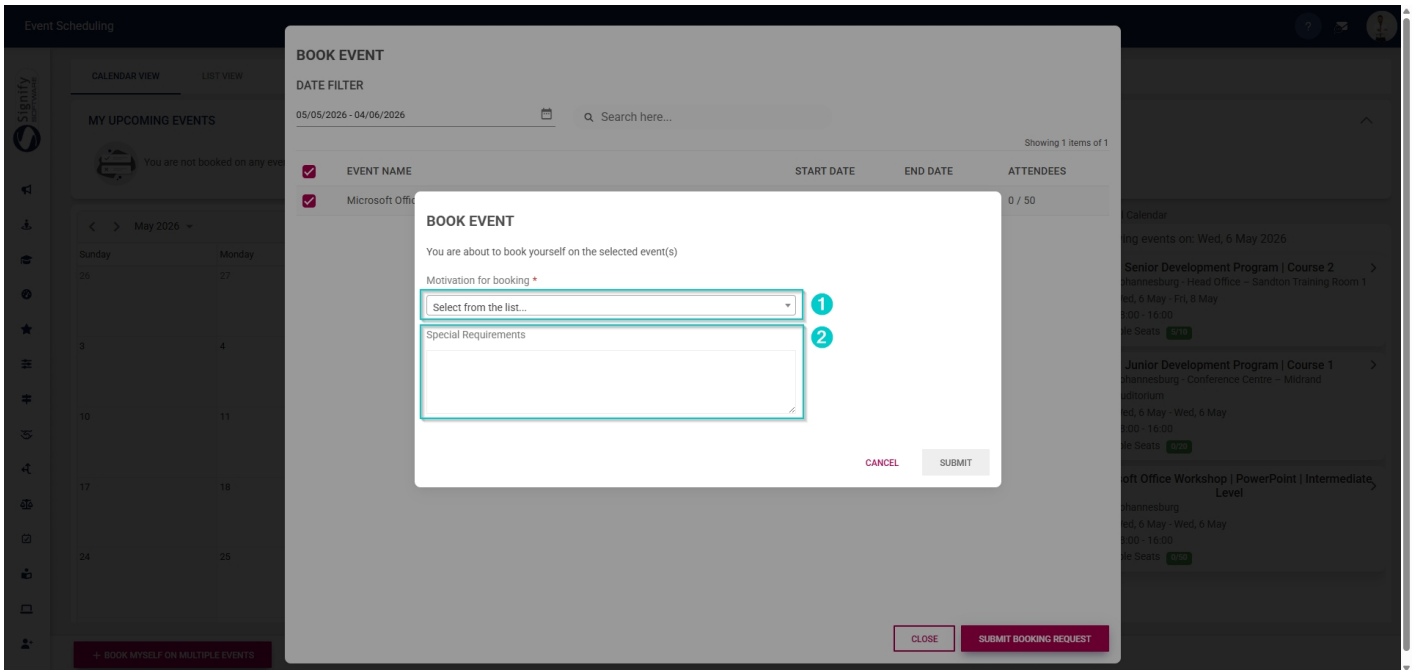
Event Scheduling

Signify

CALENDAR VIEW LIST VIEW

MY UPCOMING EVENTS

You are not booked on any eve

< > May 2026

Sunday Monday

26 27

3 4

10 11

17 18

24 25

+ BOOK MYSELF ON MULTIPLE EVENTS

BOOK EVENT

DATE FILTER

05/05/2026 - 04/06/2026

Search here...

Showing 1 items of 1

| | EVENT NAME | START DATE | END DATE | ATTENDEES |
|---|---|---|---|---|
| | Microsoft Offic | | | 0 / 50 |

CLOSE SUBMIT BOOKING REQUEST

BOOK EVENT

You are about to book yourself on the selected event(s)

Motivation for booking *

Select from the list...

1

Special Requirements

2

CANCEL SUBMIT

Calendar

ing events on: Wed, 6 May 2026

Senior Development Program | Course 2
hannesburg - Head Office – Sandton Training Room 1
ed, 6 May - Fri, 8 May
:00 - 16:00
le Seats

Junior Development Program | Course 1
hannesburg - Conference Centre – Midrand
uditorium
ed, 6 May - Wed, 6 May
:00 - 16:00
le Seats

oft Office Workshop | PowerPoint | Intermediate Level
hannesburg
ed, 6 May - Wed, 6 May
:00 - 16:00
le Seats